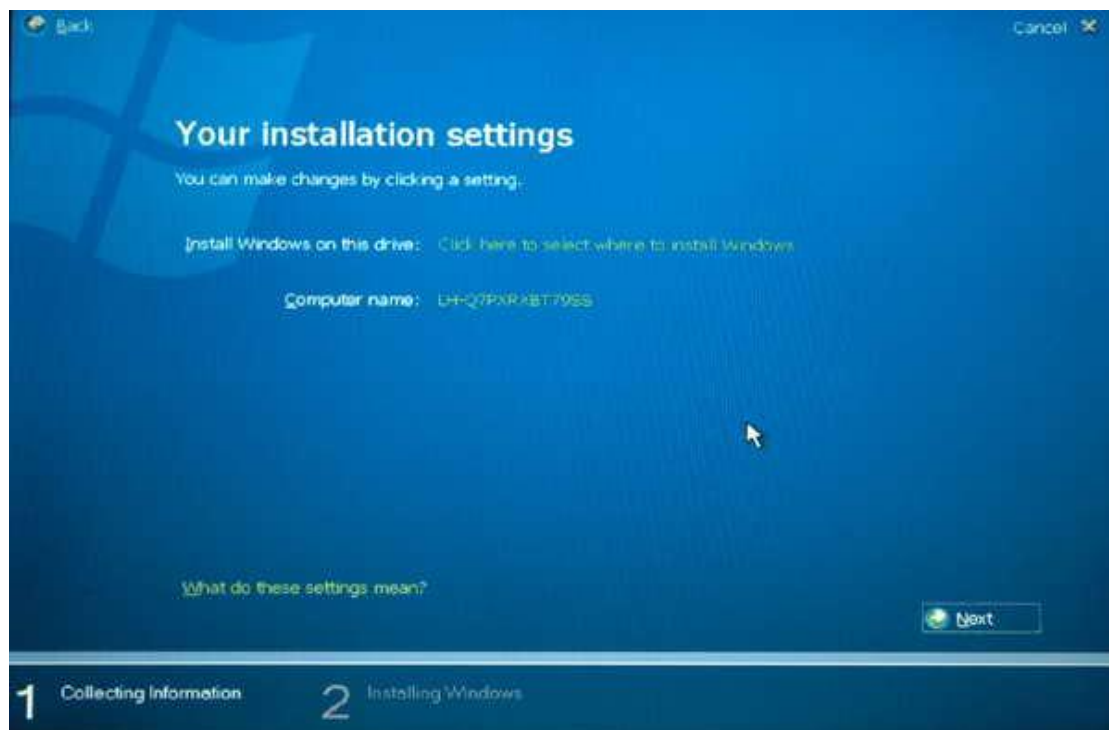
Back

Cancel

Your installation settings

You can make changes by clicking a setting.

Install Windows on this drive: Click here to select where to install Windows

Computer name: LH-Q7PXRXBT79SS

What do these settings mean?

Next

1 Collecting Information

2 Installing Windows